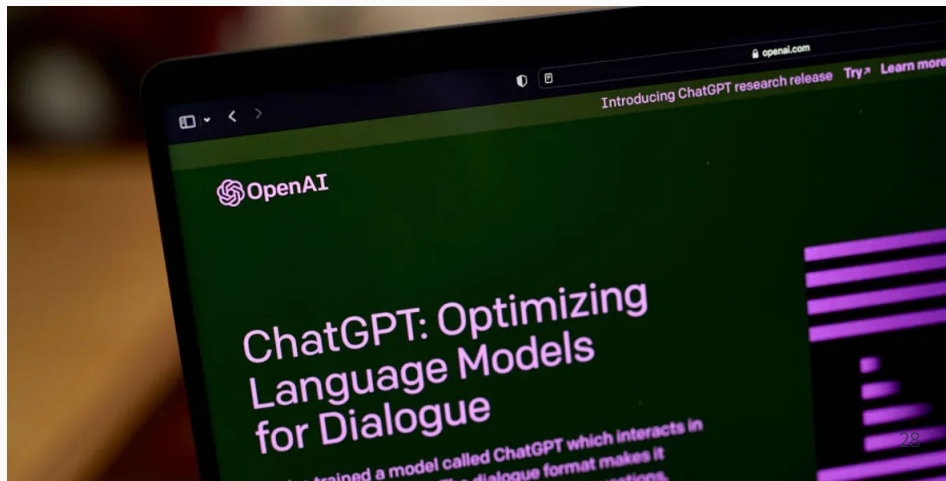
openai.com

Introducing ChatGPT research release Try↗ Learn more

OpenAI

ChatGPT: Optimizing Language Models for Dialogue

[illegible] trained a model called ChatGPT which interacts in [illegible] dialogue format makes it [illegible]

28